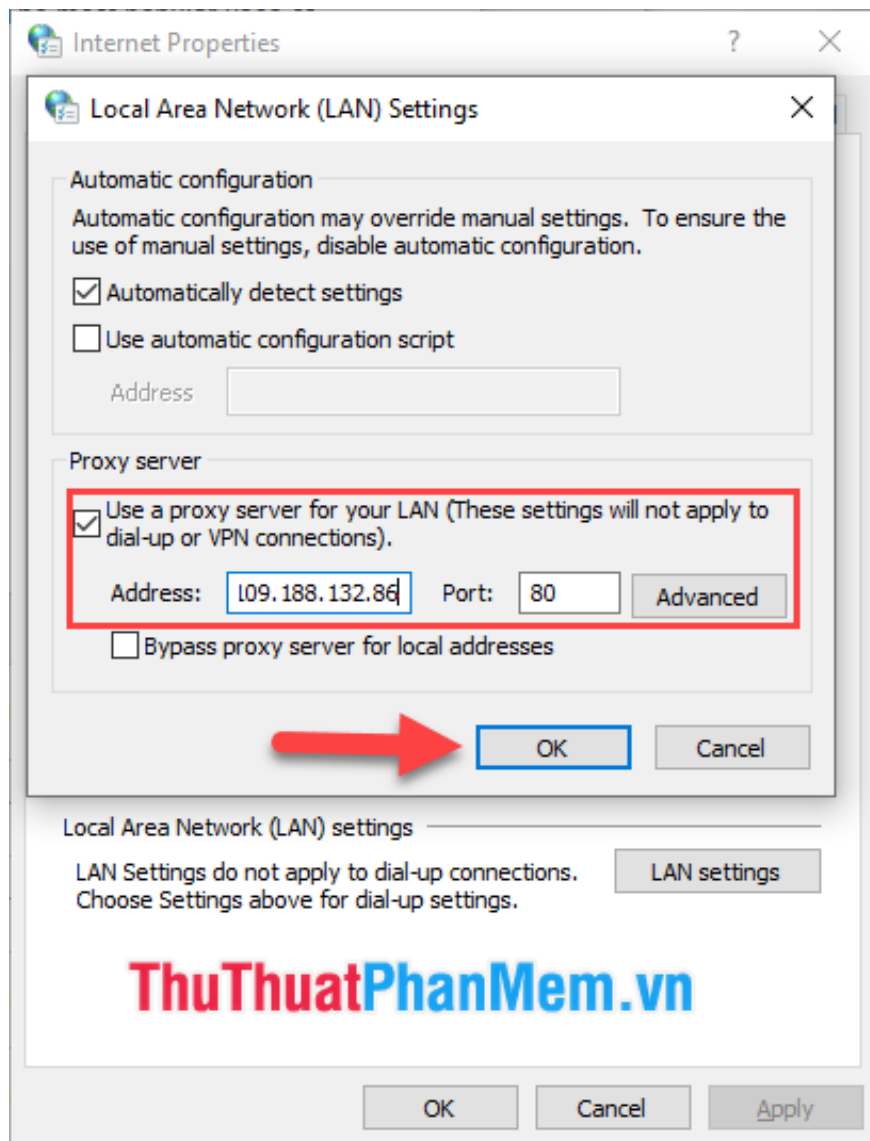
Internet Properties

?

Local Area Network (LAN) Settings

Automatic configuration

Automatic configuration may override manual settings. To ensure the use of manual settings, disable automatic configuration.

Automatically detect settings

Use automatic configuration script

Address

Proxy server

Use a proxy server for your LAN (These settings will not apply to dial-up or VPN connections).

Address: 109.188.132.86 Port: 80 Advanced

Bypass proxy server for local addresses

OK Cancel

Local Area Network (LAN) settings

LAN Settings do not apply to dial-up connections. Choose Settings above for dial-up settings.

LAN settings

ThuThuatPhanMem.vn

OK Cancel Apply